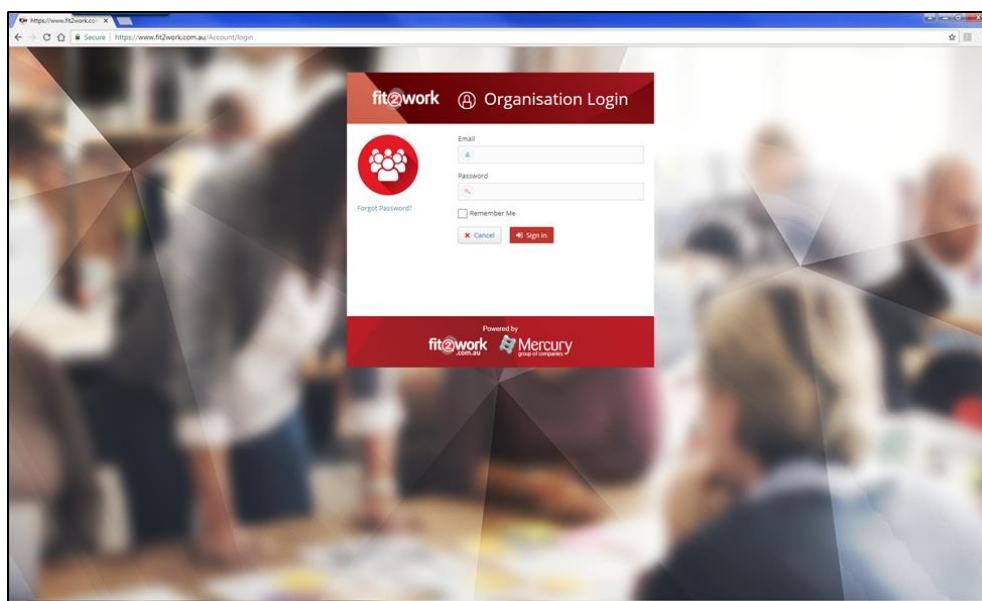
https://www.fit2work.co ×

Secure | https://www.fit2work.com.au/Account/login

fit2work Organisation Login

Email

Password

Forgot Password?

Remember Me

Cancel Sign in

Powered by

fit2work .com.au Mercury group of companies